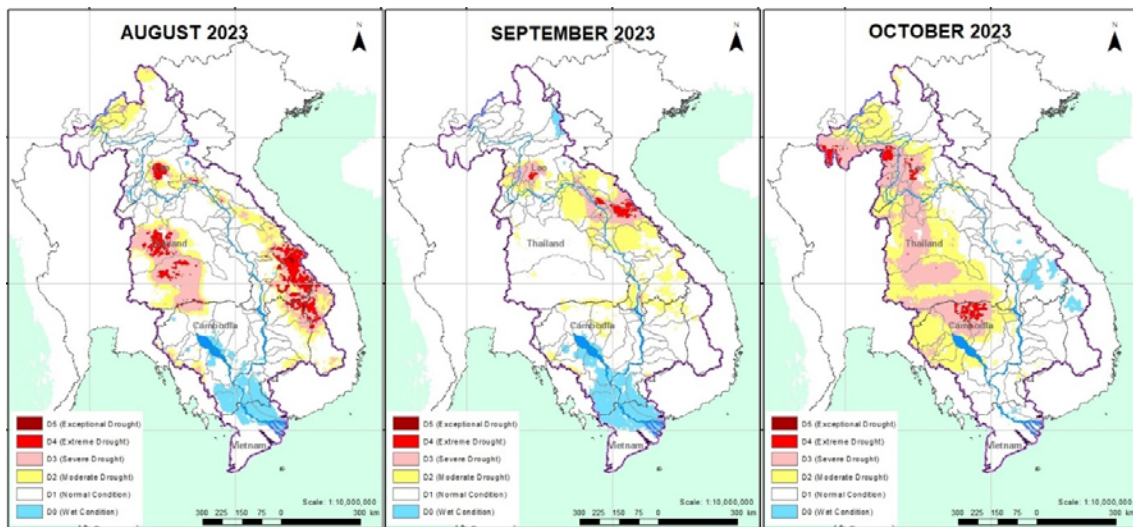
AUGUST 2023

N

Thailand

Cambodia

Vietnam

D5 (Exceptional Drought)
D4 (Extreme Drought)
D3 (Severe Drought)
D2 (Moderate Drought)
D1 (Normal Condition)
D0 (Wet Condition)

Scale: 1:10,000,000

300 225 150 75 0 300 km

SEPTEMBER 2023

N

Thailand

Cambodia

Vietnam

D5 (Exceptional Drought)
D4 (Extreme Drought)
D3 (Severe Drought)
D2 (Moderate Drought)
D1 (Normal Condition)
D0 (Wet Condition)

Scale: 1:10,000,000

300 225 150 75 0 300 km

OCTOBER 2023

N

Thailand

Cambodia

Vietnam

D5 (Exceptional Drought)
D4 (Extreme Drought)
D3 (Severe Drought)
D2 (Moderate Drought)
D1 (Normal Condition)
D0 (Wet Condition)

Scale: 1:10,000,000

300 225 150 75 0 300 km